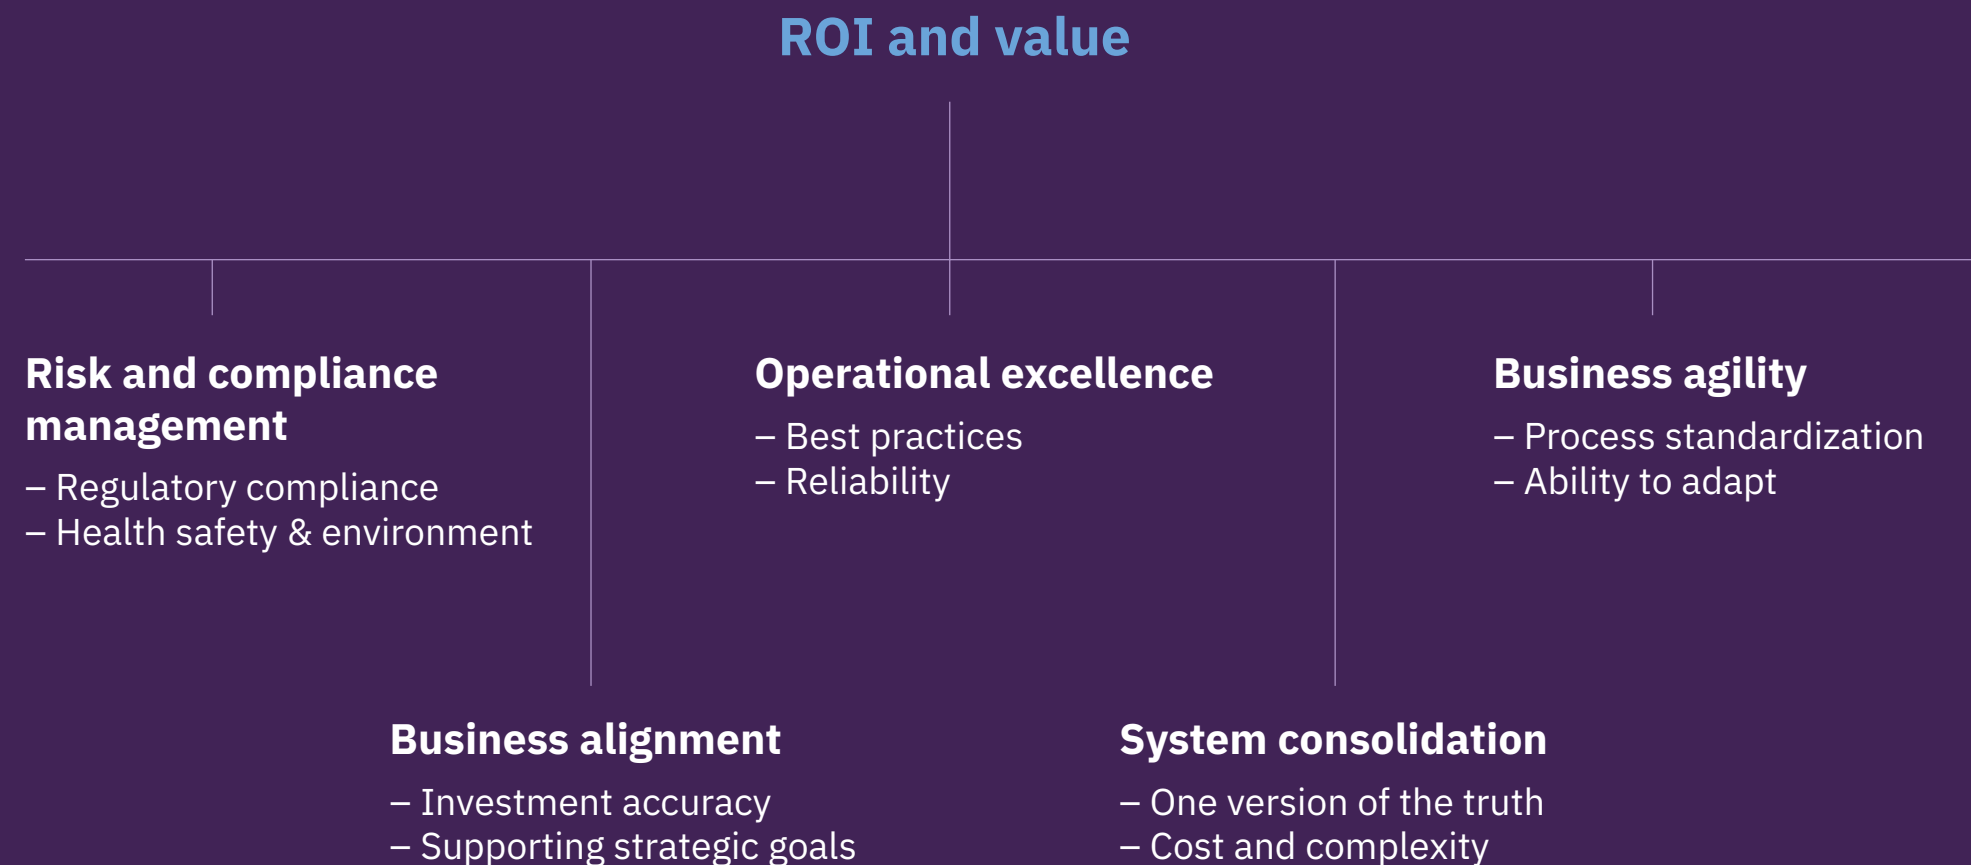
ROI and value

Risk and compliance management
– Regulatory compliance
– Health safety & environment

Operational excellence
– Best practices
– Reliability

Business agility
– Process standardization
– Ability to adapt

Business alignment
– Investment accuracy
– Supporting strategic goals

System consolidation
– One version of the truth
– Cost and complexity